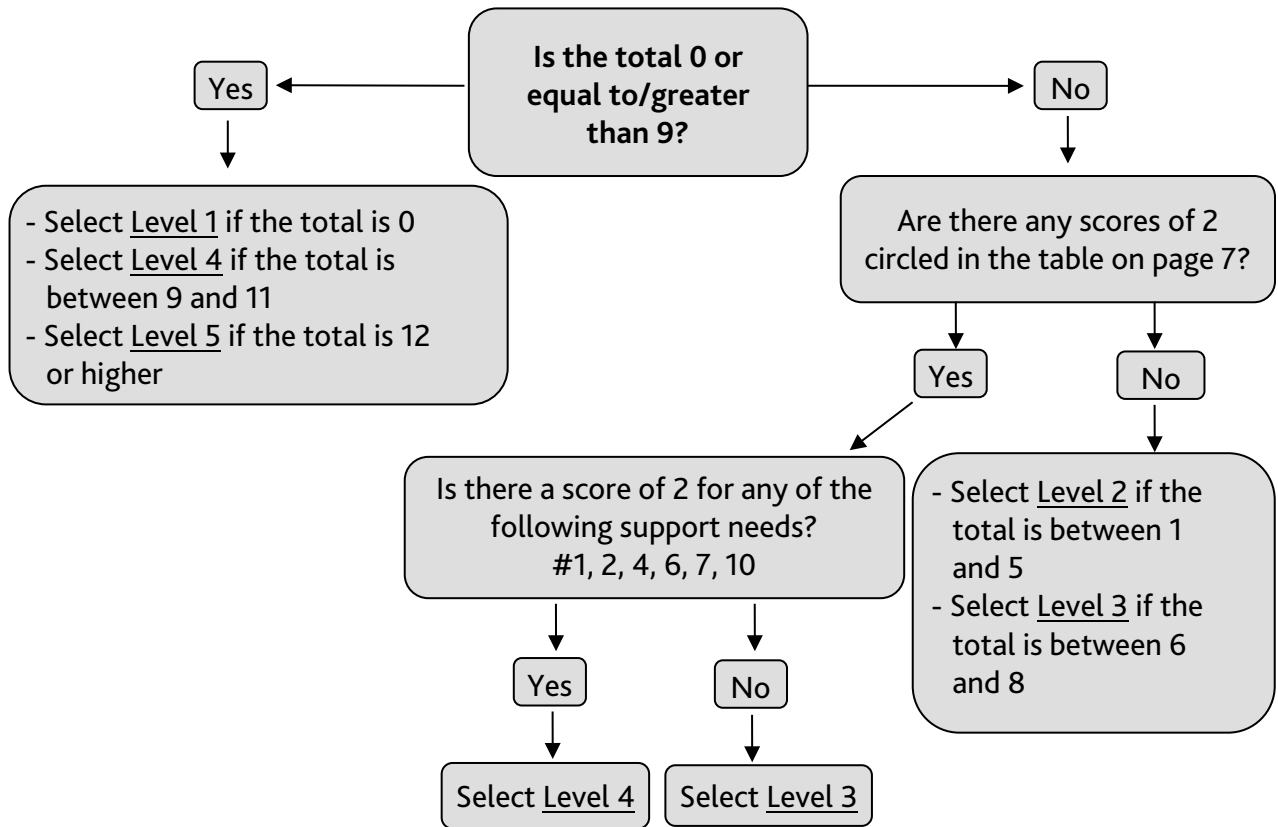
**Is the total 0 or equal to/greater than 9?**

Yes

- Select Level 1 if the total is 0
- Select Level 4 if the total is between 9 and 11
- Select Level 5 if the total is 12 or higher

No

Are there any scores of 2 circled in the table on page 7?

Yes

Is there a score of 2 for any of the following support needs? #1, 2, 4, 6, 7, 10

Yes

Select Level 4

No

Select Level 3

No

- Select Level 2 if the total is between 1 and 5
- Select Level 3 if the total is between 6 and 8